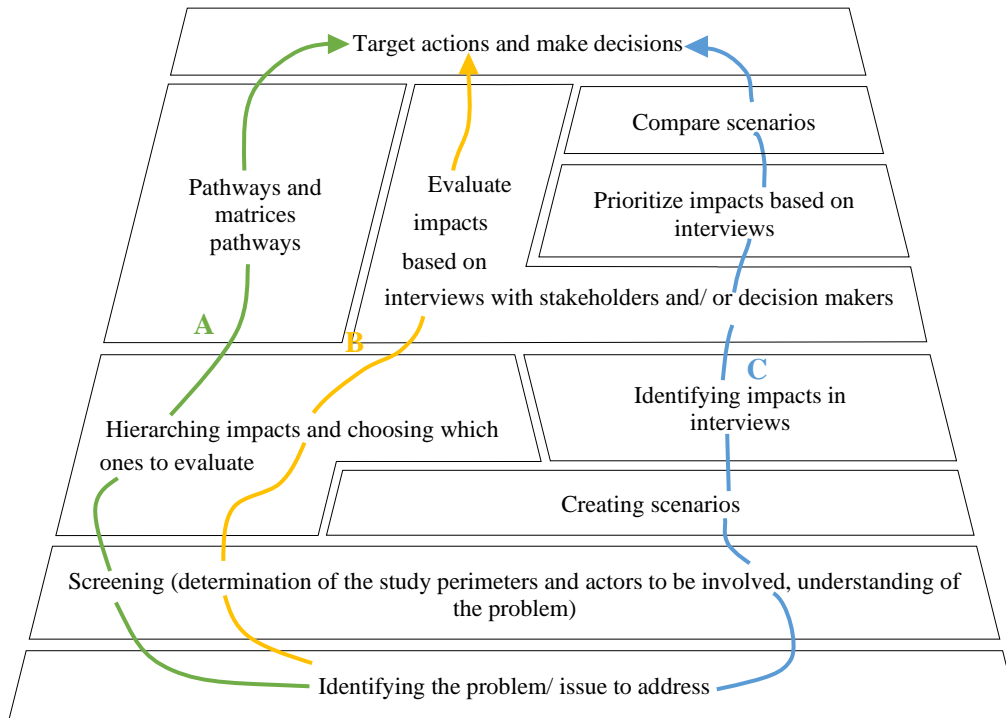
Target actions and make decisions

Pathways and matrices pathways

A

Evaluate impacts based on interviews with stakeholders and/ or decision makers

B

Compare scenarios

Prioritize impacts based on interviews

C

Identifying impacts in interviews

Hierarching impacts and choosing which ones to evaluate

Creating scenarios

Screening (determination of the study perimeters and actors to be involved, understanding of the problem)

Identifying the problem/ issue to address